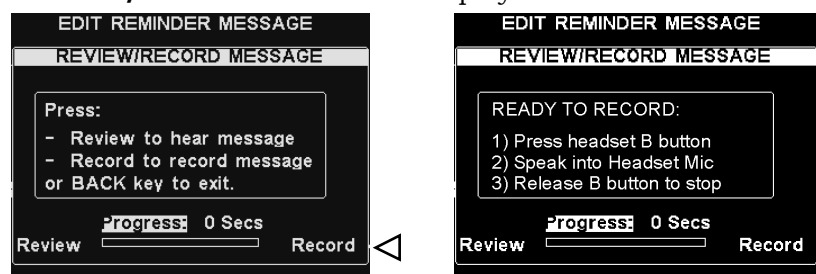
EDIT REMINDER MESSAGE

REVIEW/RECORD MESSAGE

Press:

- Review to hear message
- Record to record message
or BACK key to exit.

Progress: 0 Secs

Review Record

EDIT REMINDER MESSAGE

REVIEW/RECORD MESSAGE

READY TO RECORD:

1) Press headset B button
2) Speak into Headset Mic
3) Release B button to stop

Progress: 0 Secs

Review Record